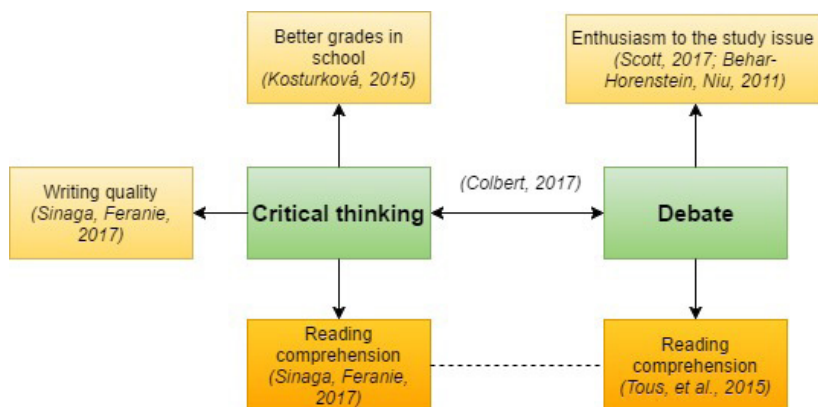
Better grades in school
(Kosturková, 2015)

Enthusiasm to the study issue
(Scott, 2017; Behar-Horenstein, Niu, 2011)

Writing quality
(Sinaga, Feranie, 2017)

Critical thinking

(Colbert, 2017)

Debate

Reading comprehension
(Sinaga, Feranie, 2017)

Reading comprehension
(Tous, et al., 2015)